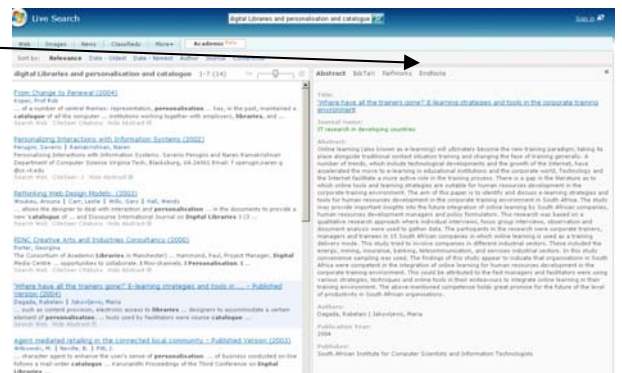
Live Search
digital libraries and personalisation and catalogue
Sign in

Web | Images | News | Classifieds | More▾ | Academic Beta

Sort by: Relevance | Date - Oldest | Date - Newest | Author | Source | Conference

digital Libraries and personalisation and catalogue 1-7 (14)

From Change to Renewal (2004)
Koper, Prof Rob
... of a number of central themes: representation, personalisation ... has, in the past, maintained a catalogue of all the computer ... institutions working together with employers, libraries, and ...
Search Web · Citation · Citations · Hide Abstract

Personalizing Interactions with Information Systems (2002)
Perugini, Saverio | Ramakrishnan, Naren
Personalizing Interactions with Information Systems. Saverio Perugini and Naren Ramakrishnan Department of Computer Science Virginia Tech, Blacksburg, VA 24061 Email: {sperugin,naren}@cs.vt.edu
Search Web · Citation · Citations · Hide Abstract

Rethinking Web Design Models: (2003)
Wouters, Anouns | Carr, Leslie | Mills, Gary | Hall, Wendy
... allows the designer to deal with interaction and personalisation ... in the documents to provide a new 'catalogue of ... and Discourse International Journal on Digital Libraries 3 (3 ...
Search Web · Citation · Citations · Hide Abstract

RDNC Creative Arts and Industries Consultancy (2002)
Porter, Georgina
The Consortium of Academic Libraries in Manchester) ... Hammond, Paul, Project Manager, Digital Media Centre ... opportunities to collaborate. 8 Mini-channels. 9 Personalisation. 1 ...
Search Web · Citation · Citations · Hide Abstract

'Where have all the trainers gone?' E-learning strategies and tools in ... – Published Version (2004)
Dagada, Rabelani | Jakovljevic, Maria
... such as content provision, electronic access to libraries ... designers to accommodate a certain element of personalisation ... tools used by facilitators were course catalogue ...
Search Web · Citation · Citations · Hide Abstract

Agent mediated retailing in the connected local community – Published Version (2003)
Wilkinson, M. | Neville, B. | Pitt, J.
... character agent to enhance the user's sense of personalisation ... of business conducted on-line follows a mail order catalogue ... Kanumandis Proceedings of the Third Conference on Digital Libraries

Abstract | BibTeX | RefWorks | EndNote

Title:
'Where have all the trainers gone?' E-learning strategies and tools in the corporate training environment

Journal Name:
IT research in developing countries

Abstract:
Online learning (also known as e-learning) will ultimately become the new training paradigm, taking its place alongside traditional contact situation training and changing the face of training generally. A number of trends, which include technological developments and the growth of the Internet, have accelerated the move to e-learning in educational institutions and the corporate world. Technology and the Internet have played a more active role in the training process. There is a gap in the literature as to which online tools and learning strategies are suitable for human resources development in the corporate training environment. The aim of this paper is to identify and discuss e-learning strategies and tools for human resources development in the corporate training environment in South Africa. The study may provide important insights into the future integration of online learning by South African companies, human resources development managers and policy formulators. This research was based on a qualitative research approach where individual interviews, focus group interviews, observation and document analysis were used to gather data. The participants in the research were corporate trainers, managers and trainees in 15 South African companies in which online learning is used as a training delivery mode. This study tried to involve companies in different industrial sectors. These included the energy, mining, insurance, banking, telecommunication, and services industrial sectors. In this study convenience sampling was used. The findings of this study appear to indicate that organisations in South Africa were competent in the integration of online learning for human resources development in the corporate training environment. This could be attributed to the fact managers and facilitators were using various strategies, techniques and online tools in their endeavours to integrate online learning in their training environment. The above-mentioned competencies holds great promise for the future of the level of productivity in South African organisations.

Authors:
Dagada, Rabelani | Jakovljevic, Maria

Publication Year:
2004

Publisher:
South African Institute for Computer Scientists and Information Technologists